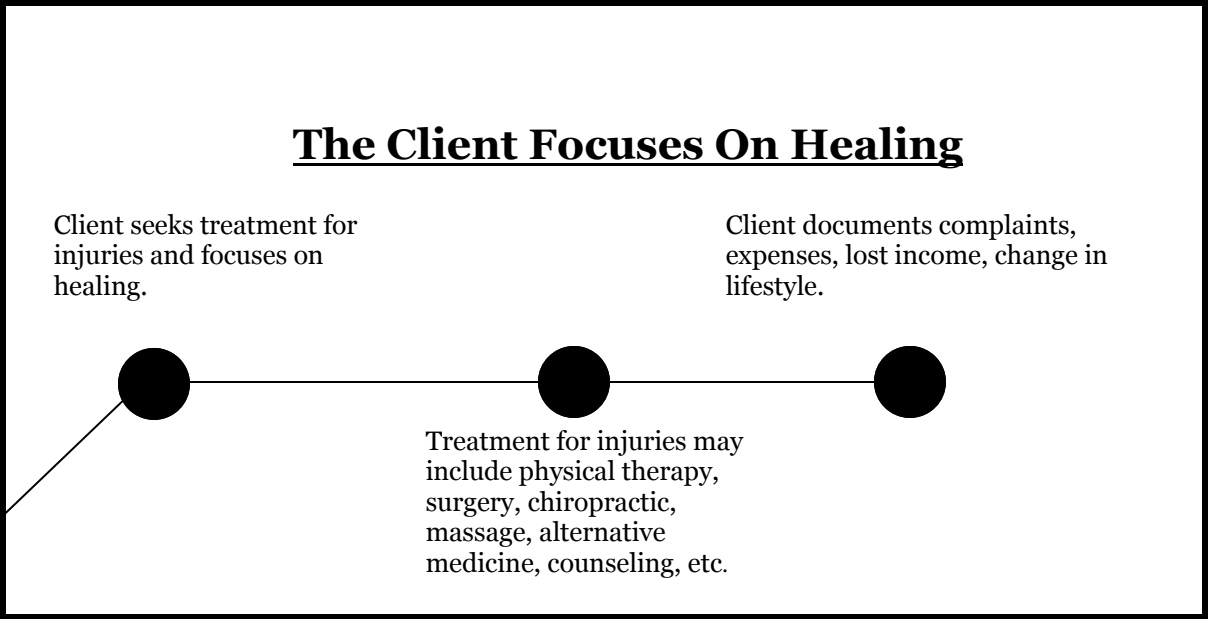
The Client Focuses On Healing

Client seeks treatment for injuries and focuses on healing.

Client documents complaints, expenses, lost income, change in lifestyle.

Treatment for injuries may include physical therapy, surgery, chiropractic, massage, alternative medicine, counseling, etc.